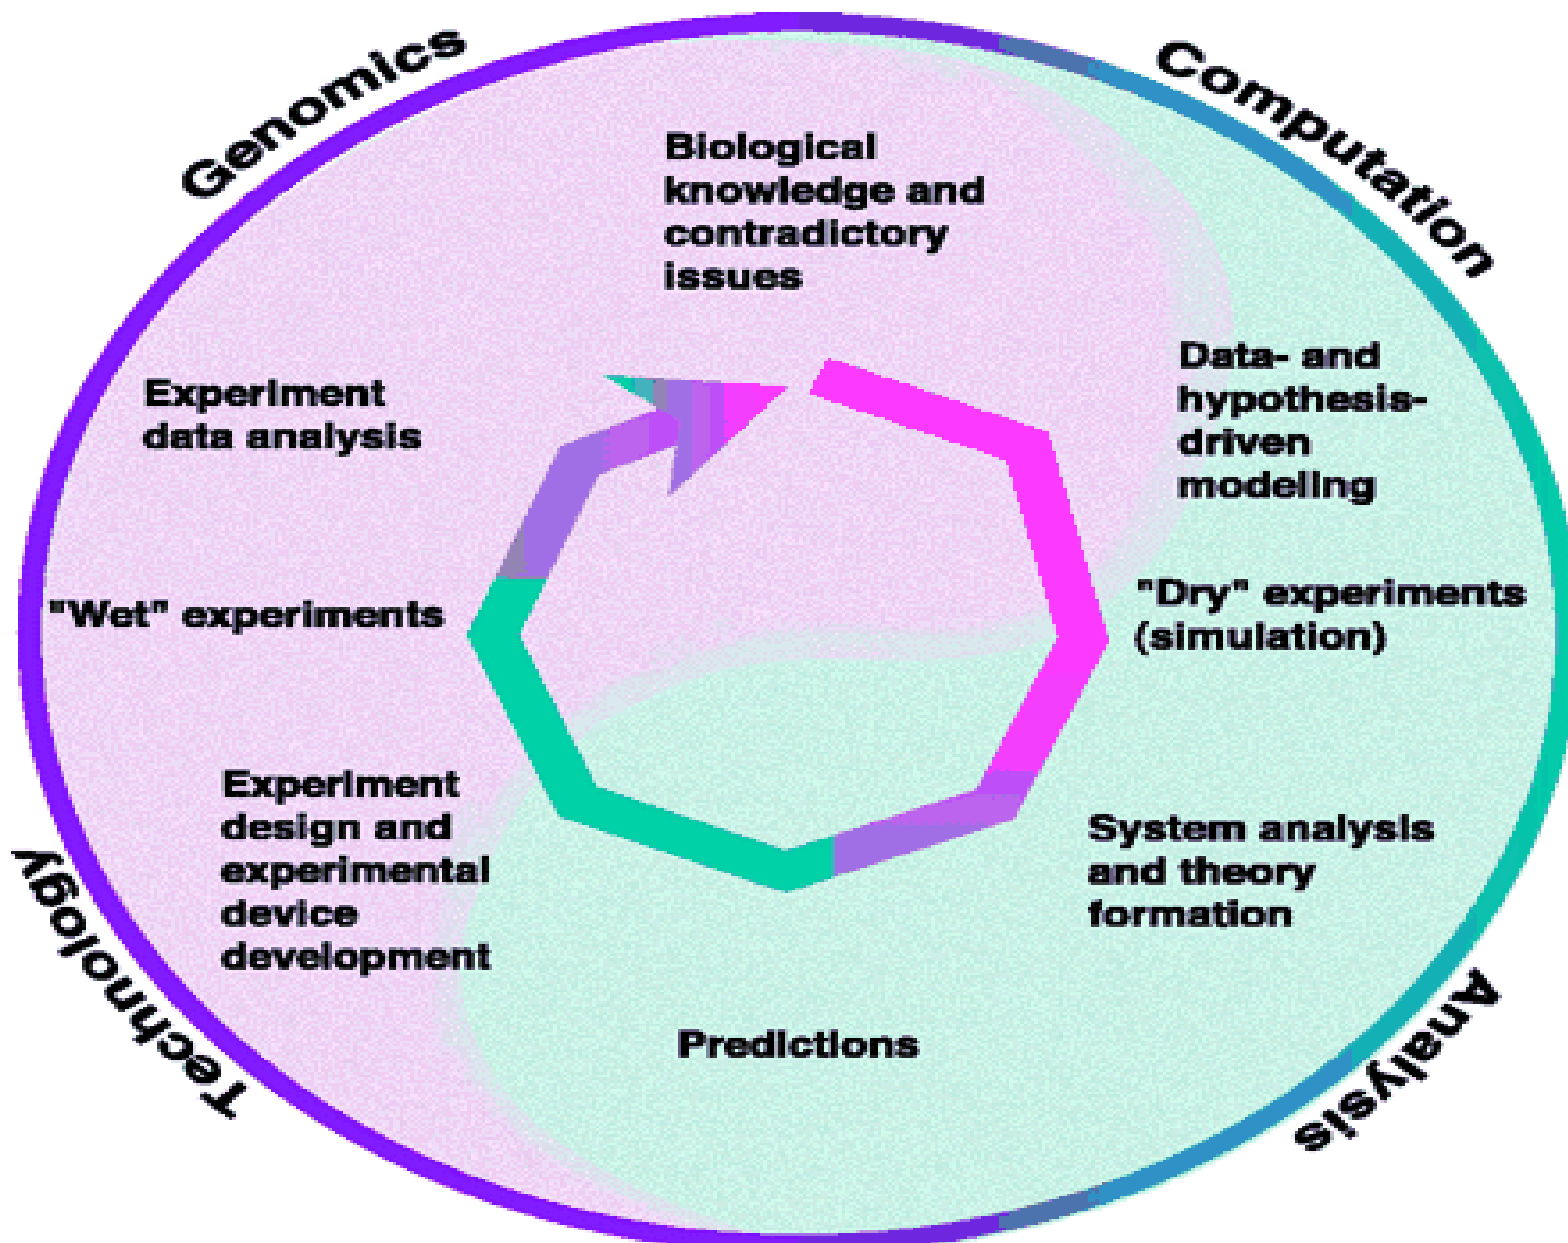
Genomics

Computation

Biological knowledge and contradictory issues

Data- and hypothesis-driven modeling

"Dry" experiments (simulation)

System analysis and theory formation

Predictions

Experiment design and experimental device development

"Wet" experiments

Experiment data analysis

Technology

Analysis